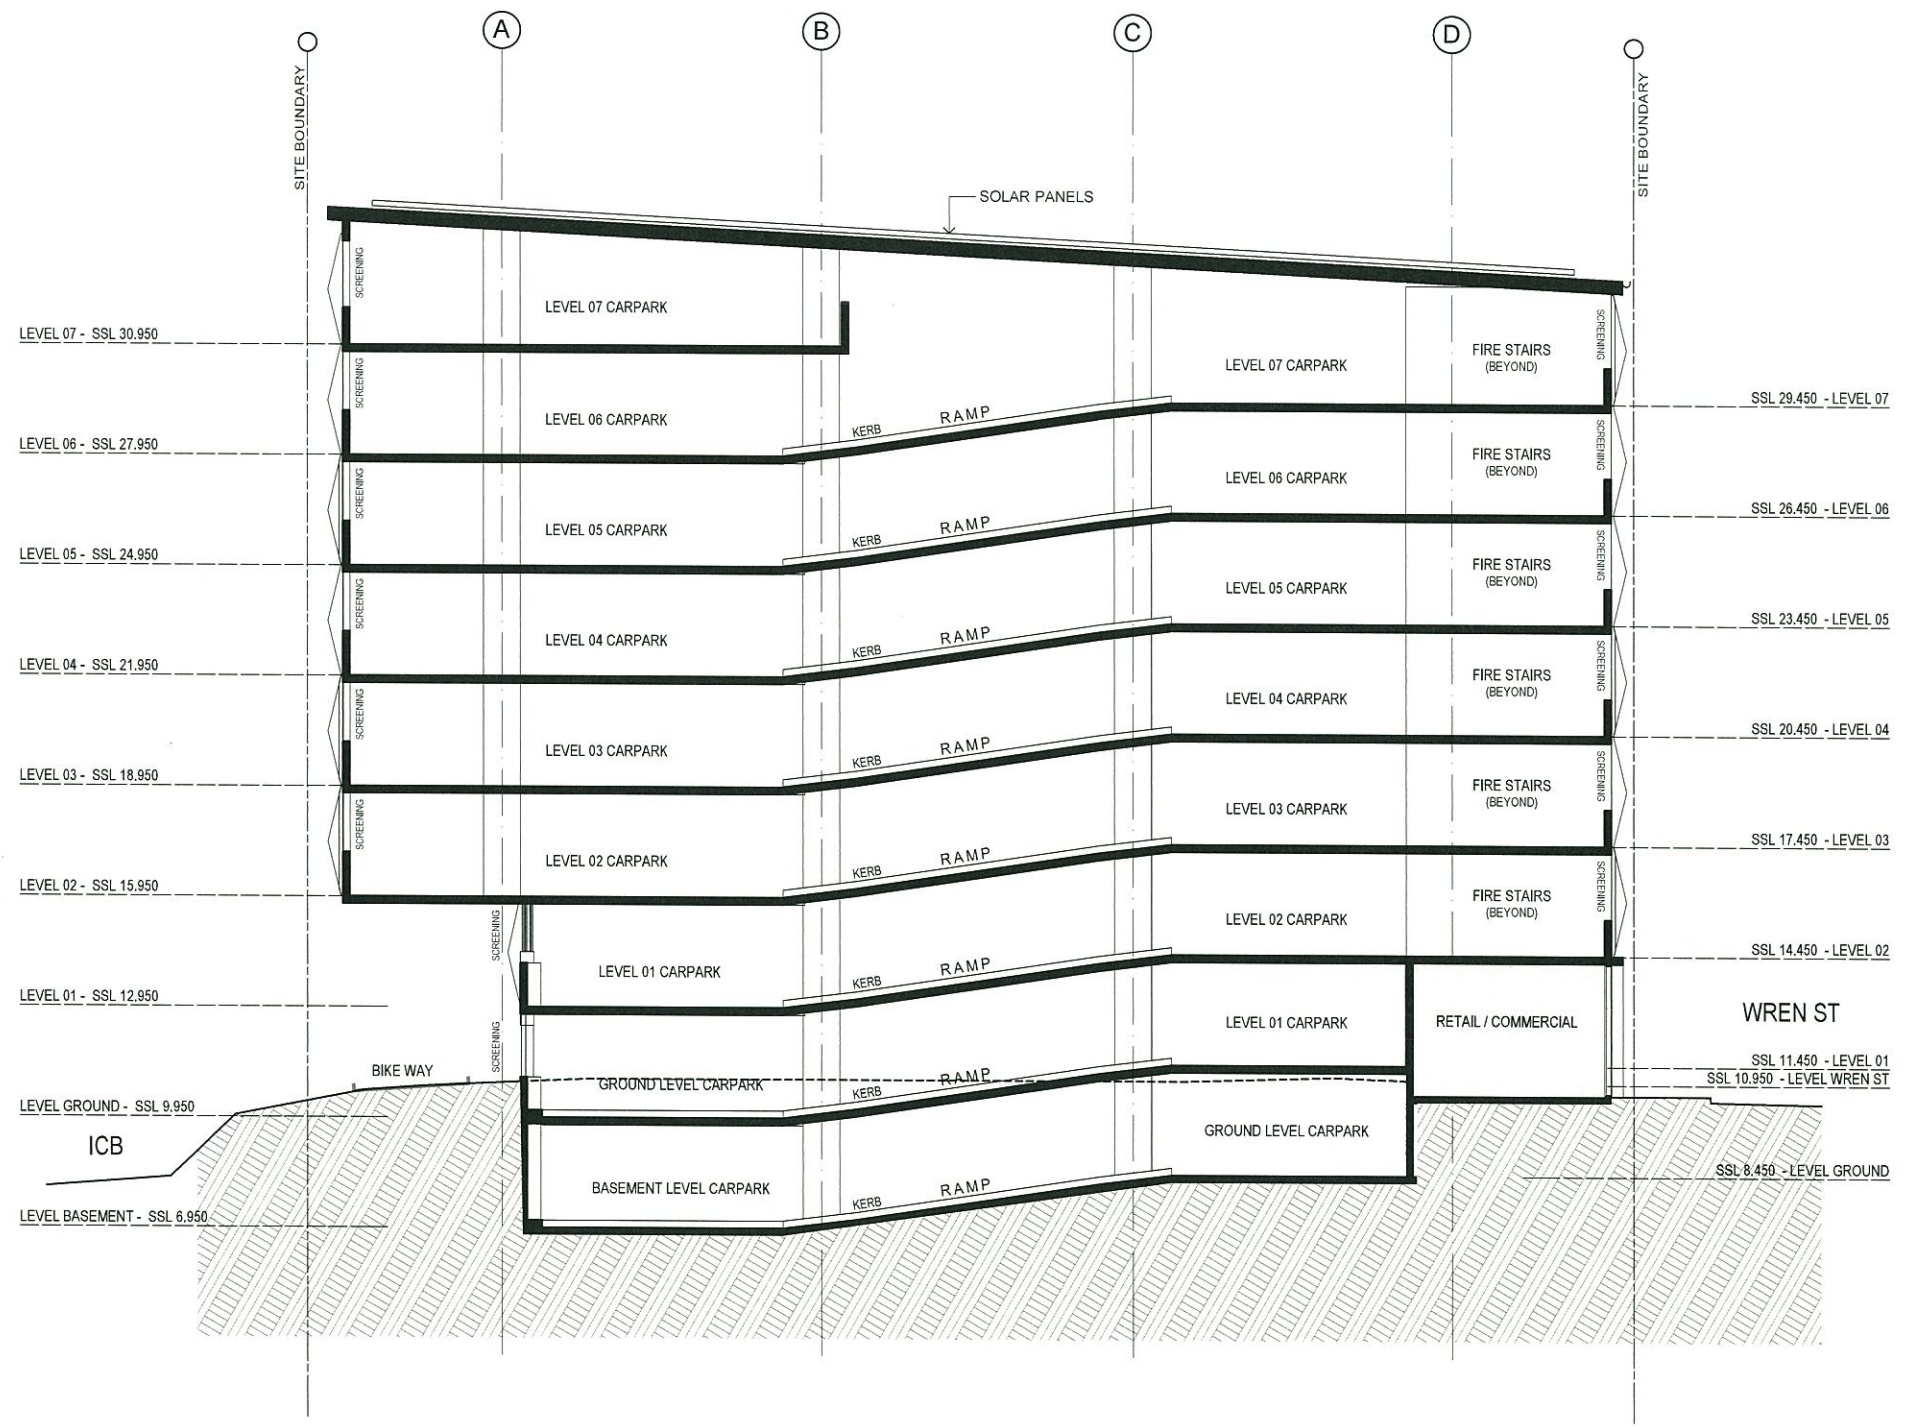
A B C D

SITE BOUNDARY

SITE BOUNDARY

SOLAR PANELS

SCREENING

LEVEL 07 CARPARK

LEVEL 07 - SSL 30.950

LEVEL 07 CARPARK

FIRE STAIRS (BEYOND)

SCREENING

SSL 29.450 - LEVEL 07

SCREENING

LEVEL 06 CARPARK

KERB

RAMP

LEVEL 06 - SSL 27.950

LEVEL 06 CARPARK

FIRE STAIRS (BEYOND)

SCREENING

SSL 26.450 - LEVEL 06

SCREENING

LEVEL 05 CARPARK

KERB

RAMP

LEVEL 05 - SSL 24.950

LEVEL 05 CARPARK

FIRE STAIRS (BEYOND)

SCREENING

SSL 23.450 - LEVEL 05

SCREENING

LEVEL 04 CARPARK

KERB

RAMP

LEVEL 04 - SSL 21.950

LEVEL 04 CARPARK

FIRE STAIRS (BEYOND)

SCREENING

SSL 20.450 - LEVEL 04

SCREENING

LEVEL 03 CARPARK

KERB

RAMP

LEVEL 03 - SSL 18.950

LEVEL 03 CARPARK

FIRE STAIRS (BEYOND)

SCREENING

SSL 17.450 - LEVEL 03

SCREENING

LEVEL 02 CARPARK

KERB

RAMP

LEVEL 02 - SSL 15.950

LEVEL 02 CARPARK

FIRE STAIRS (BEYOND)

SCREENING

SSL 14.450 - LEVEL 02

SCREENING

LEVEL 01 CARPARK

KERB

RAMP

LEVEL 01 - SSL 12.950

LEVEL 01 CARPARK

RETAIL / COMMERCIAL

WREN ST

SCREENING

BIKE WAY

GROUND LEVEL CARPARK

KERB

RAMP

SSL 11.450 - LEVEL 01

SSL 10.950 - LEVEL WREN ST

LEVEL GROUND - SSL 9.950

ICB

GROUND LEVEL CARPARK

SSL 8.450 - LEVEL GROUND

BASEMENT LEVEL CARPARK

KERB

RAMP

LEVEL BASEMENT - SSL 6.950